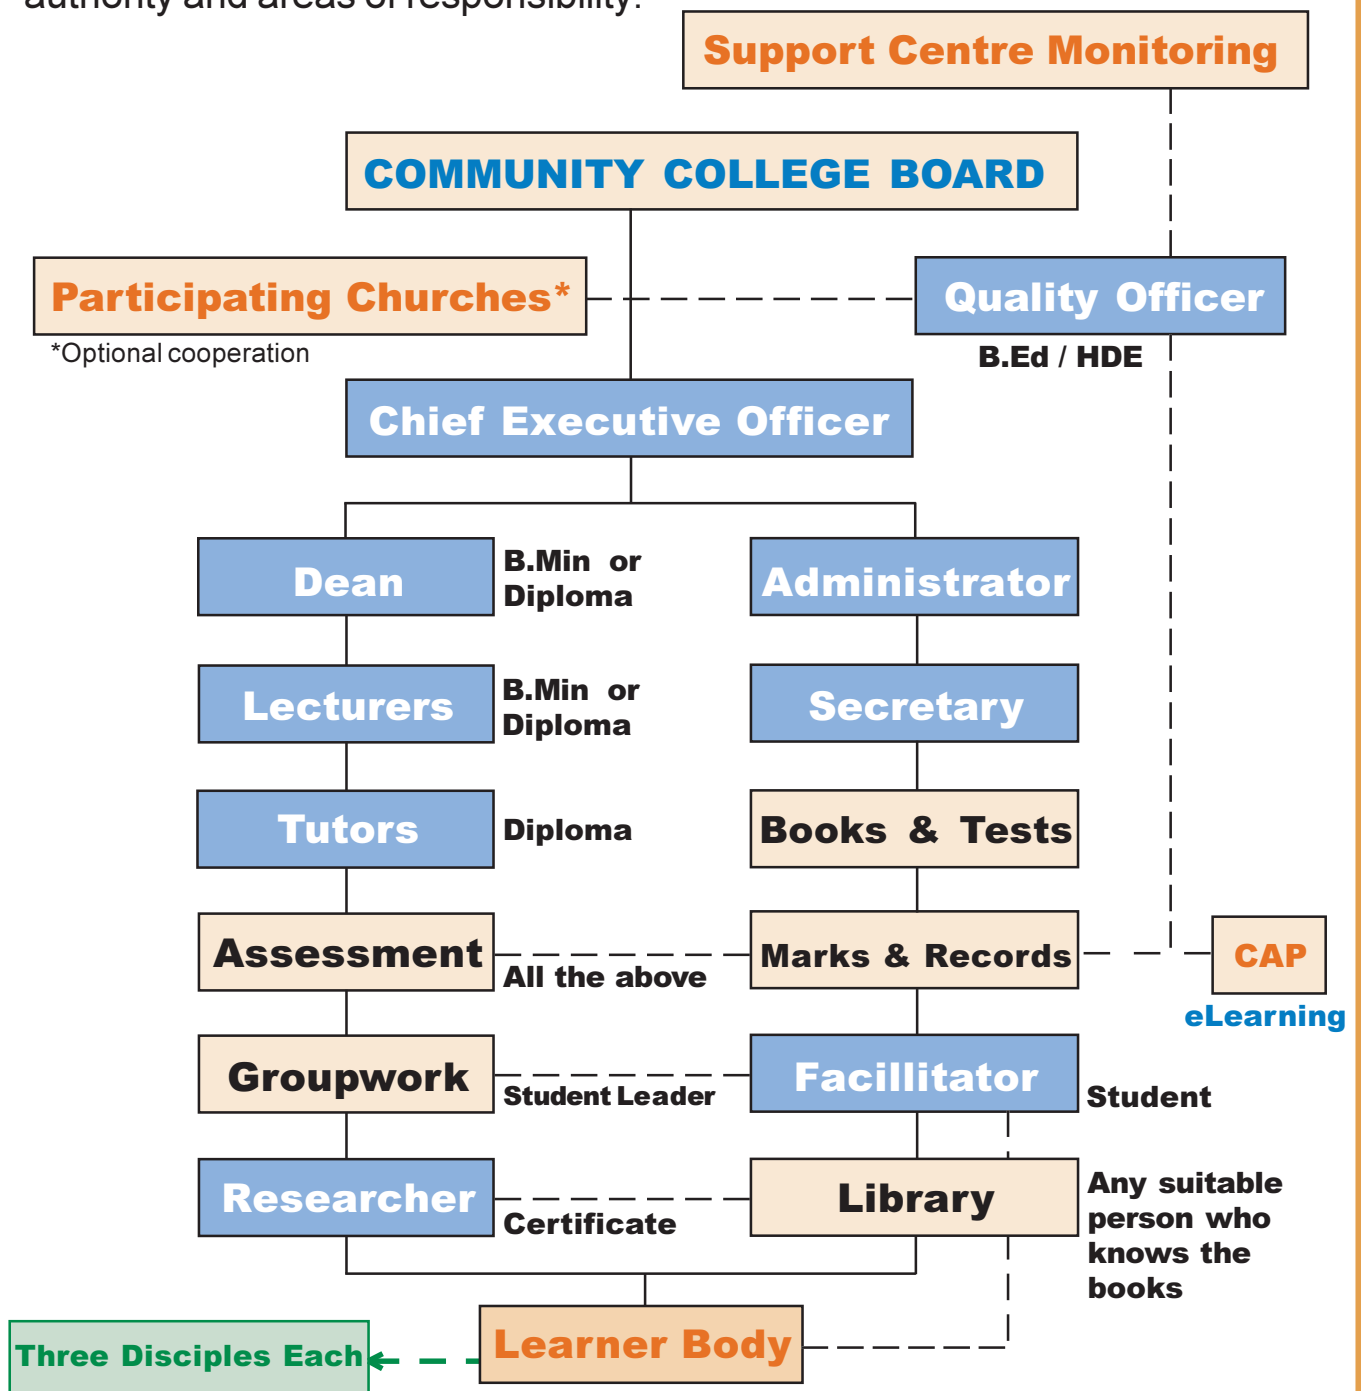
authority and areas of responsibility:

Support Centre Monitoring

COMMUNITY COLLEGE BOARD

Participating Churches*

*Optional cooperation

Quality Officer

B.Ed / HDE

Chief Executive Officer

Dean

B.Min or Diploma

Administrator

Lecturers

B.Min or Diploma

Secretary

Tutors

Diploma

Books & Tests

Assessment

All the above

Marks & Records

CAP

eLearning

Groupwork

Student Leader

Facillitator

Student

Researcher

Certificate

Library

Any suitable person who knows the books

Three Disciples Each

Learner Body